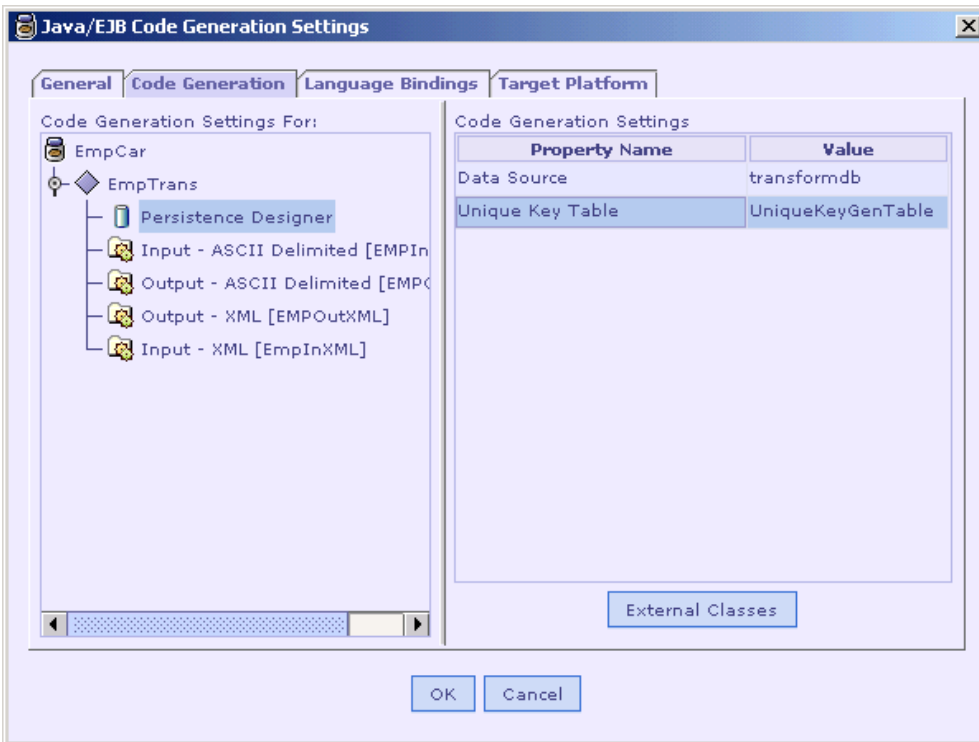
Java/EJB Code Generation Settings

General | Code Generation | Language Bindings | Target Platform

Code Generation Settings For:

EmpCar
EmpTrans
Persistence Designer
Input - ASCII Delimited [EMPIn
Output - ASCII Delimited [EMPC
Output - XML [EMPOutXML]
Input - XML [EmpInXML]

Code Generation Settings

| Property Name | Value |
|---|---|
| Data Source | transformdb |
| Unique Key Table | UniqueKeyGenTable |

External Classes

OK    Cancel